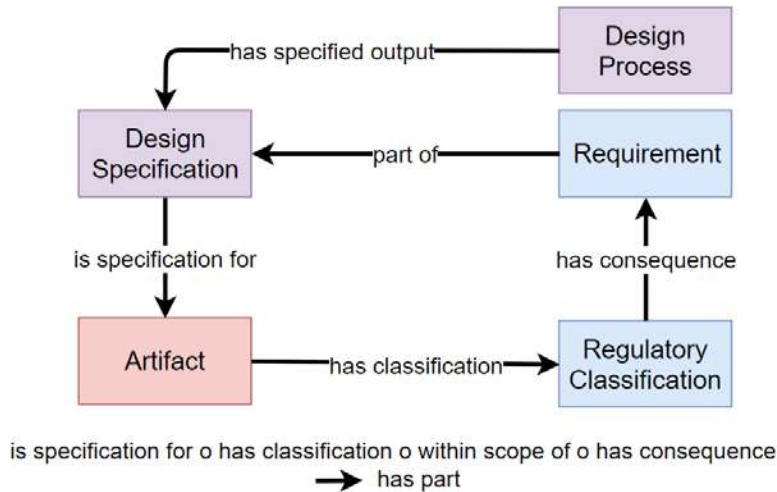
Design Process

has specified output

Design Specification

part of

Requirement

is specification for

has consequence

Artifact

has classification

Regulatory Classification

is specification for o has classification o within scope of o has consequence → has part